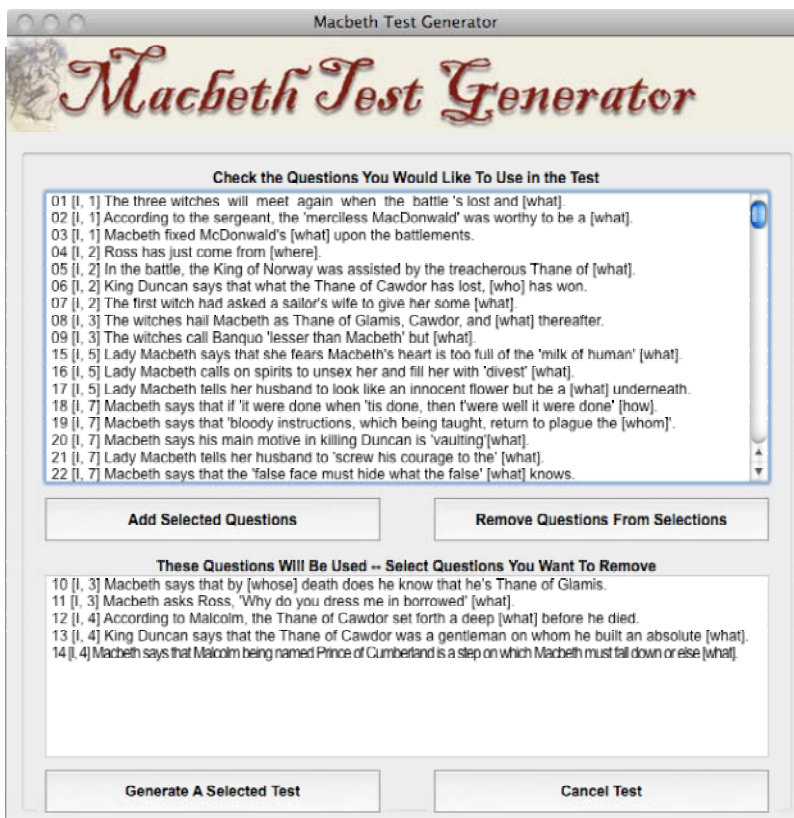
Macbeth Test Generator

Macbeth Test Generator

Check the Questions You Would Like To Use in the Test

01 [I, 1] The three witches will meet again when the battle 's lost and [what].
02 [I, 1] According to the sergeant, the 'merciless MacDonwald' was worthy to be a [what].
03 [I, 1] Macbeth fixed McDonwald's [what] upon the battlements.
04 [I, 2] Ross has just come from [where].
05 [I, 2] In the battle, the King of Norway was assisted by the treacherous Thane of [what].
06 [I, 2] King Duncan says that what the Thane of Cawdor has lost, [who] has won.
07 [I, 2] The first witch had asked a sailor's wife to give her some [what].
08 [I, 3] The witches hail Macbeth as Thane of Glamis, Cawdor, and [what] thereafter.
09 [I, 3] The witches call Banquo 'lesser than Macbeth' but [what].
15 [I, 5] Lady Macbeth says that she fears Macbeth's heart is too full of the 'milk of human' [what].
16 [I, 5] Lady Macbeth calls on spirits to unsex her and fill her with 'divest' [what].
17 [I, 5] Lady Macbeth tells her husband to look like an innocent flower but be a [what] underneath.
18 [I, 7] Macbeth says that if 'it were done when 'tis done, then t'were well it were done' [how].
19 [I, 7] Macbeth says that 'bloody instructions, which being taught, return to plague the [whom]'.
20 [I, 7] Macbeth says his main motive in killing Duncan is 'vaulting'[what].
21 [I, 7] Lady Macbeth tells her husband to 'screw his courage to the' [what].
22 [I, 7] Macbeth says that the 'false face must hide what the false' [what] knows.

Add Selected Questions

Remove Questions From Selections

These Questions Will Be Used -- Select Questions You Want To Remove

10 [I, 3] Macbeth says that by [whose] death does he know that he's Thane of Glamis.
11 [I, 3] Macbeth asks Ross, 'Why do you dress me in borrowed' [what].
12 [I, 4] According to Malcolm, the Thane of Cawdor set forth a deep [what] before he died.
13 [I, 4] King Duncan says that the Thane of Cawdor was a gentleman on whom he built an absolute [what].
14 [I, 4] Macbeth says that Malcolm being named Prince of Cumberland is a step on which Macbeth must fall down or else [what].

Generate A Selected Test

Cancel Test